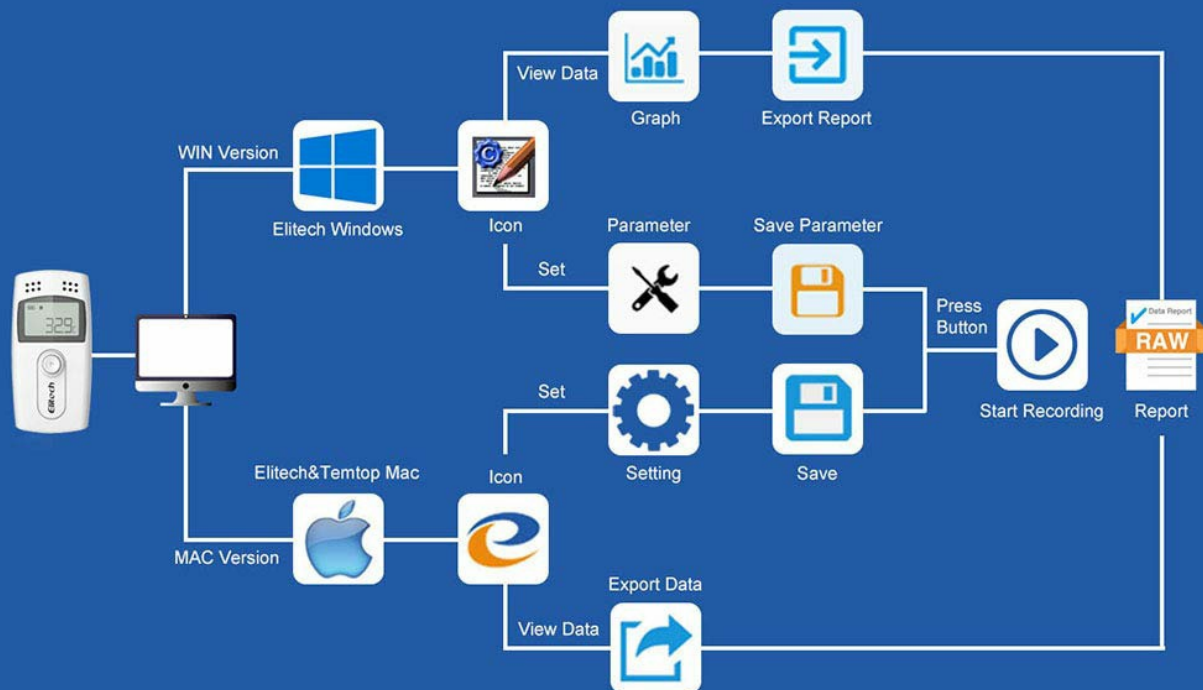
View Data

Graph

Export Report

WIN Version

Elitech Windows

Icon

Parameter

Save Parameter

Set

Press Button

Data Report

RAW

329

Elitech

Set

Start Recording

Report

Setting

Save

Elitech&Temtop Mac

Icon

MAC Version

Export Data

View Data